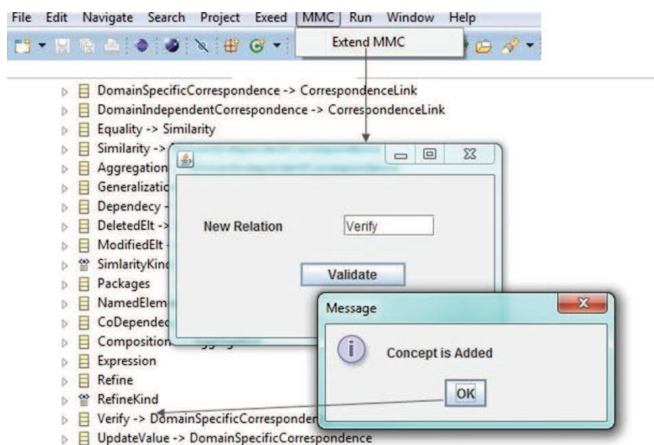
File Edit Navigate Search Project Exeed MMC Run Window Help

Extend MMC

DomainSpecificCorrespondence -> CorrespondenceLink
DomainIndependentCorrespondence -> CorrespondenceLink
Equality -> Similarity
Similarity -> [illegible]
Aggregation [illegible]
Generalizatio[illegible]
Dependecy - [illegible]
DeletedElt -> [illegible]
ModifiedElt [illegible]
SimlarityKind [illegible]
Packages
NamedElem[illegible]
CoDepende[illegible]
Composition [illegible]
Expression
Refine
RefineKind
Verify -> DomainSpecificCorresponden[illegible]
UpdateValue -> DomainSpecificCorrespondence

New Relation Verify

Validate

Message

Concept is Added

OK